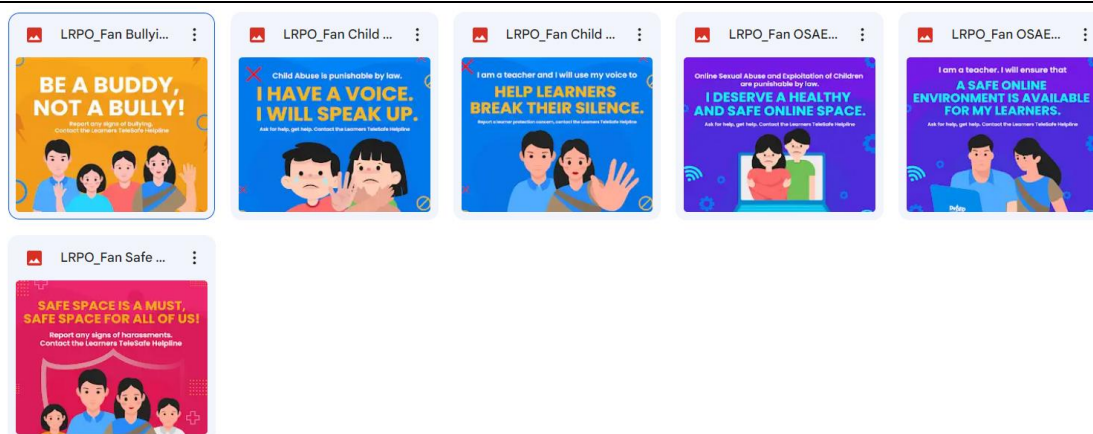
LRPO_Fan Bullyi...

BE A BUDDY, NOT A BULLY!

Report any signs of Bullying. Contact the Learners TeleSafe Helpline

LRPO_Fan Child ...

Child Abuse is punishable by law.

I HAVE A VOICE. I WILL SPEAK UP.

Ask for help, get help. Contact the Learners TeleSafe Helpline

LRPO_Fan Child ...

I am a teacher and I will use my voice to

HELP LEARNERS BREAK THEIR SILENCE.

Report a learner protection concern, contact the Learners TeleSafe Helpline

LRPO_Fan OSAE...

Online Sexual Abuse and Exploitation of Children are punishable by law.

I DESERVE A HEALTHY AND SAFE ONLINE SPACE.

Ask for help, get help. Contact the Learners TeleSafe Helpline

LRPO_Fan OSAE...

I am a teacher. I will ensure that

A SAFE ONLINE ENVIRONMENT IS AVAILABLE FOR MY LEARNERS.

Ask for help, get help. Contact the Learners TeleSafe Helpline

LRPO_Fan Safe ...

SAFE SPACE IS A MUST, SAFE SPACE FOR ALL OF US!

Report any signs of harassments. Contact the Learners TeleSafe Helpline